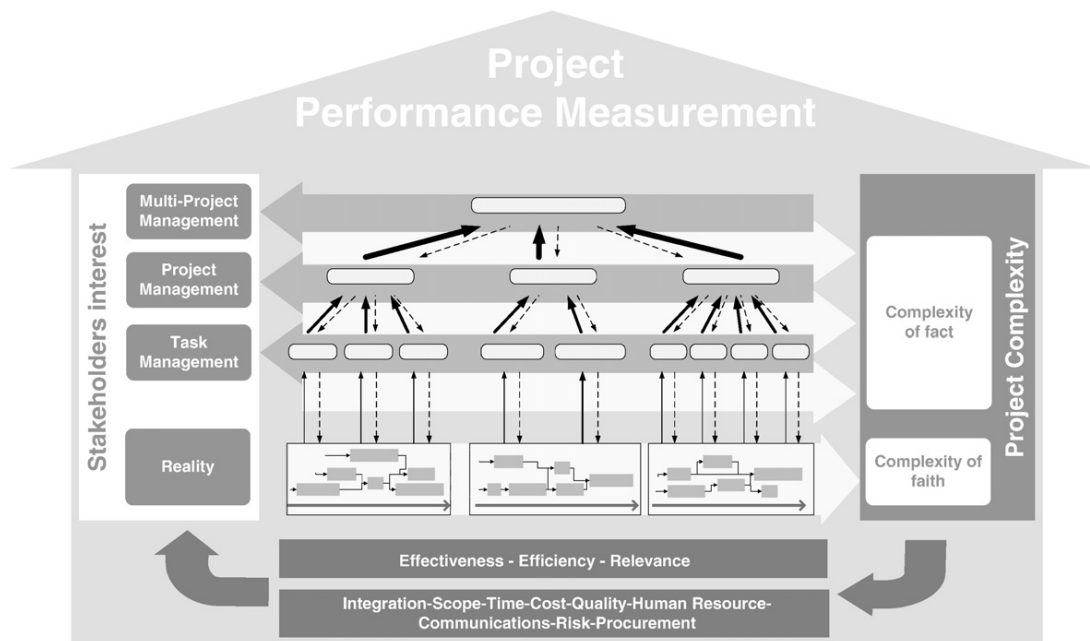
Project Performance Measurement

Stakeholders interest

Multi-Project Management

Project Management

Task Management

Reality

Project Complexity

Complexity of fact

Complexity of faith

Effectiveness - Efficiency - Relevance

Integration-Scope-Time-Cost-Quality-Human Resource-Communications-Risk-Procurement